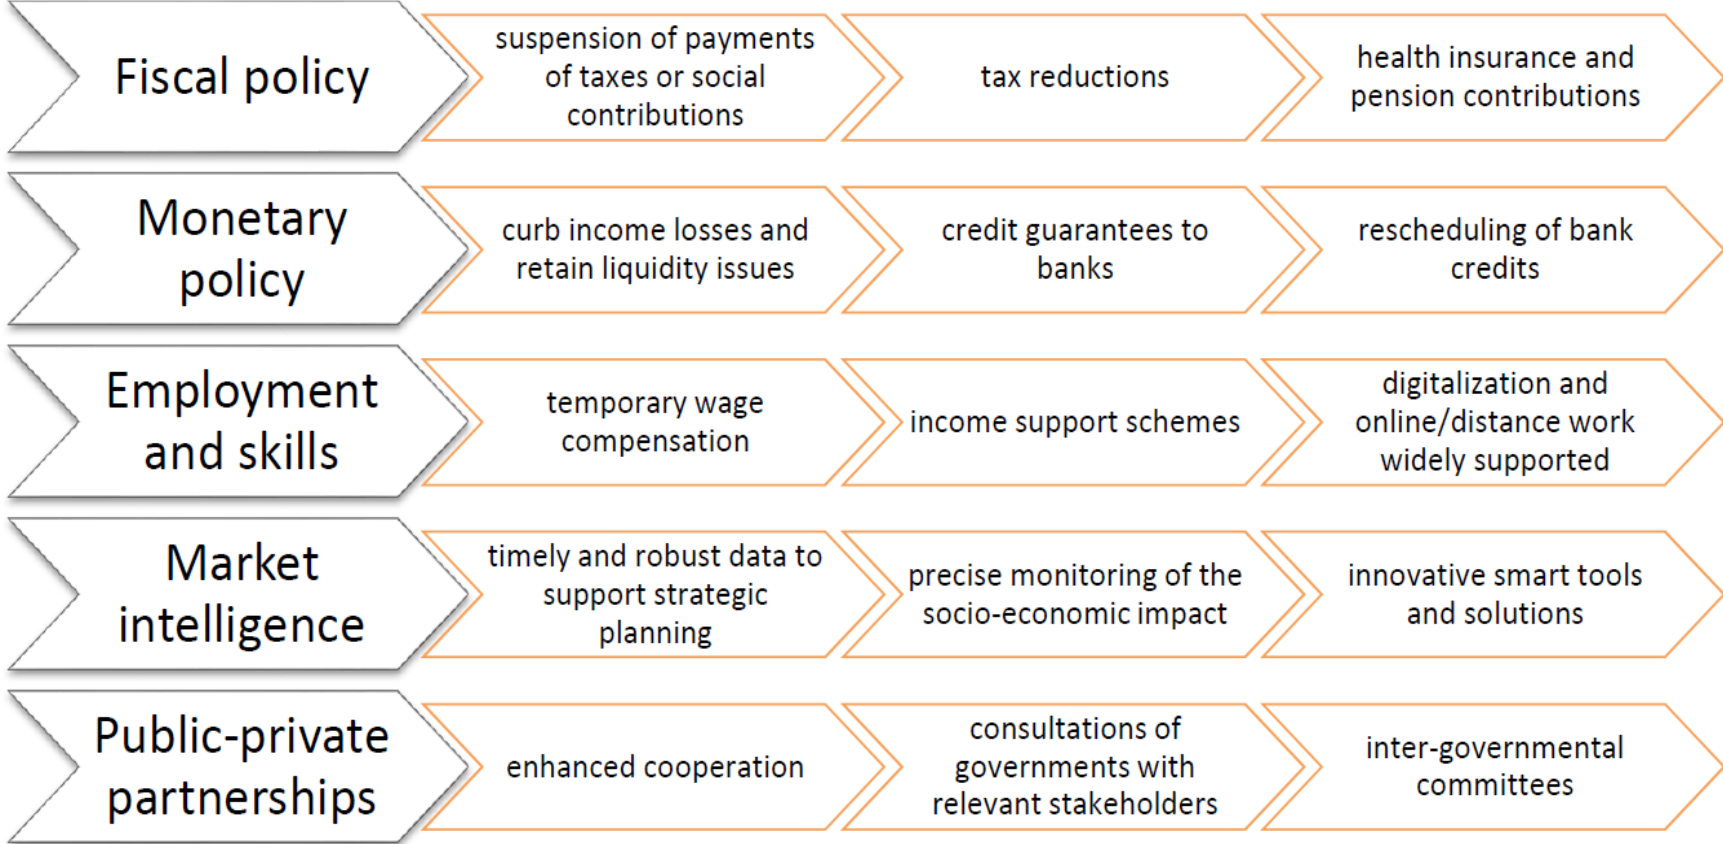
Fiscal policy

suspension of payments of taxes or social contributions

tax reductions

health insurance and pension contributions

Monetary policy

curb income losses and retain liquidity issues

credit guarantees to banks

rescheduling of bank credits

Employment and skills

temporary wage compensation

income support schemes

digitalization and online/distance work widely supported

Market intelligence

timely and robust data to support strategic planning

precise monitoring of the socio-economic impact

innovative smart tools and solutions

Public-private partnerships

enhanced cooperation

consultations of governments with relevant stakeholders

inter-governmental committees